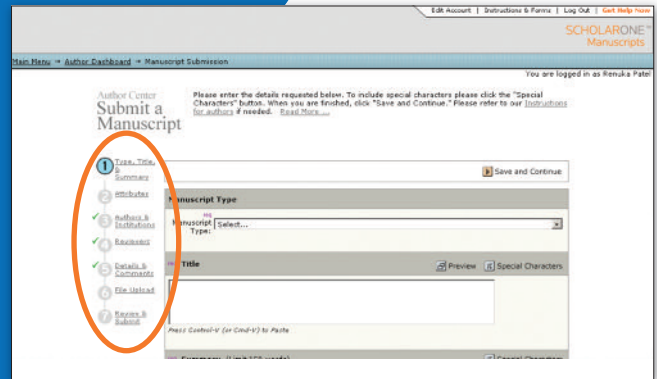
Edit Account | Instructions & Forms | Log Out | Get Help Now

SCHOLARONE™ Manuscripts

Main Menu → Author Dashboard → Manuscript Submission

You are logged in as Renuka Patel

Author Center
Submit a Manuscript

Please enter the details requested below. To include special characters please click the "Special Characters" button. When you are finished, click "Save and Continue." Please refer to our Instructions for authors if needed. Read More ...

1 Type, Title, & Summary
2 Attributes
3 Authors & Institutions
4 Reviewers
5 Details & Comments
6 File Upload
7 Review & Submit

Save and Continue

Manuscript Type

Manuscript Type: Select...

Title

Preview  Special Characters

Press Control-V (or Cmd-V) to Paste

Summary (Limit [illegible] words)  Special Characters